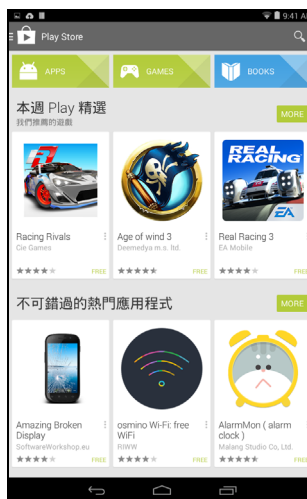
9:41

Play Store

APPS

GAMES

BOOKS

本週 Play 精選

我們推薦的遊戲

MORE

Racing Rivals
Cie Games
FREE

Age of wind 3
Deemedya m.s. ltd.
FREE

Real Racing 3
EA Mobile
FREE

REAL RACING

EA

不可錯過的熱門應用程式

MORE

Amazing Broken Display
SoftwareWorkshop.eu
FREE

osmino Wi-Fi: free WiFi
RIWW
FREE

AlarmMon ( alarm clock )
Malang Studio Co, Ltd.
FREE